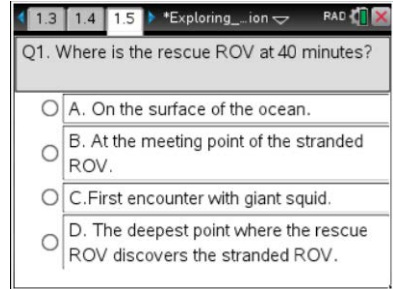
1.3 1.4 1.5 *Exploring_...ion RAD

Q1. Where is the rescue ROV at 40 minutes?

A. On the surface of the ocean.

B. At the meeting point of the stranded ROV.

C.First encounter with giant squid.

D. The deepest point where the rescue ROV discovers the stranded ROV.